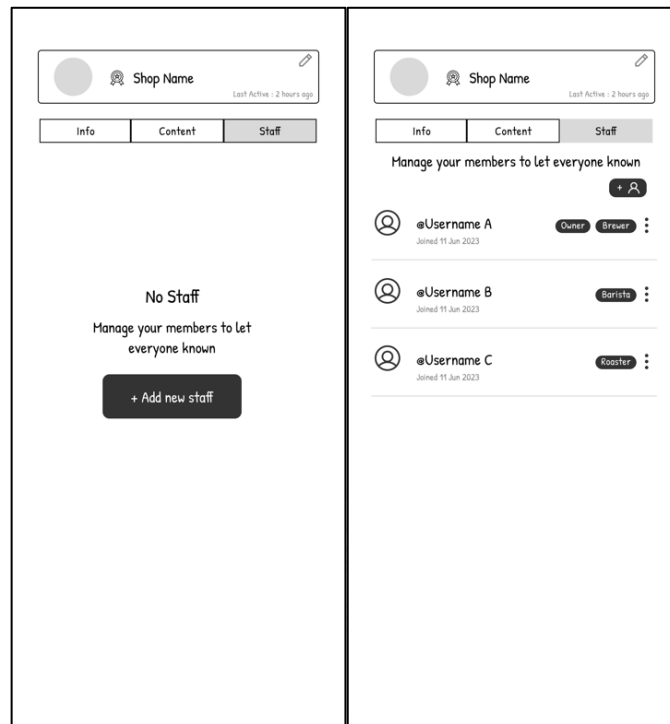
Shop Name
Last Active : 2 hours ago

Info | Content | Staff

No Staff

Manage your members to let everyone known

+ Add new staff

Shop Name
Last Active : 2 hours ago

Info | Content | Staff

Manage your members to let everyone known

+

@Username A
Joined 11 Jun 2023
Owner Brewer

@Username B
Joined 11 Jun 2023
Barista

@Username C
Joined 11 Jun 2023
Roaster